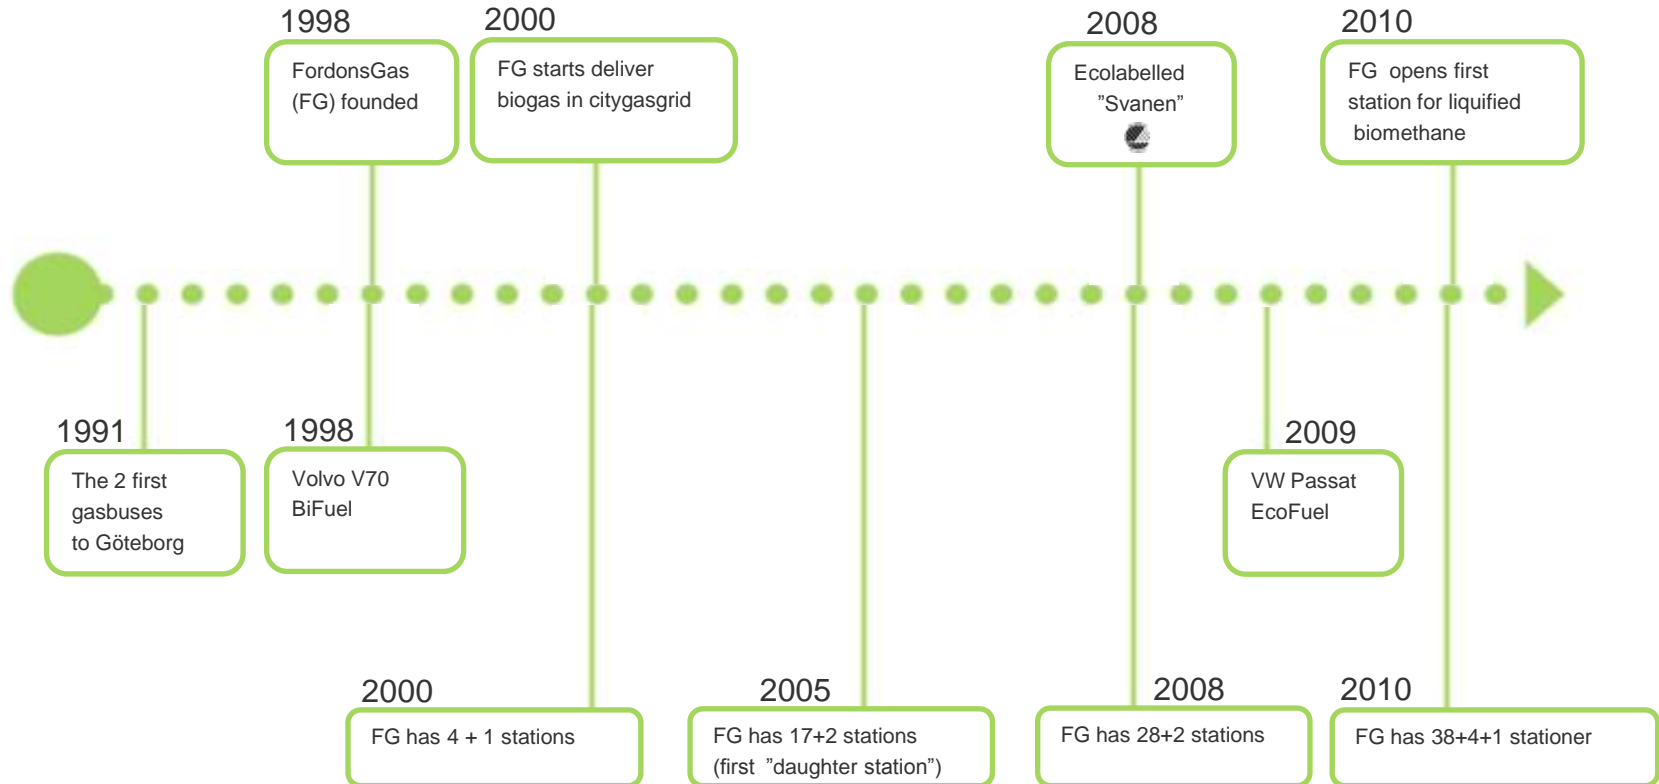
1998
FordonsGas (FG) founded

2000
FG starts deliver biogas in citygasgrid

2008
Ecolabelled ”Svanen”

2010
FG opens first station for liquified biomethane

1991
The 2 first gasbuses to Göteborg

1998
Volvo V70 BiFuel

2009
VW Passat EcoFuel

2000
FG has 4 + 1 stations

2005
FG has 17+2 stations (first ”daughter station”)

2008
FG has 28+2 stations

2010
FG has 38+4+1 stationer